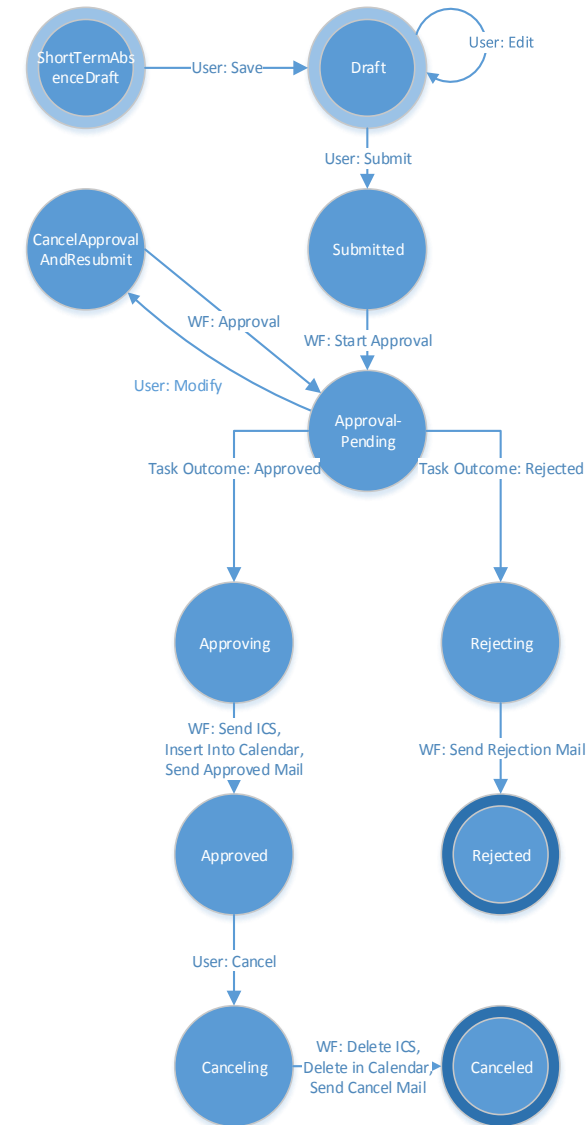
ShortTermAbsenceDraft

User: Save

Draft

User: Edit

User: Submit

CancelApprovalAndResubmit

Submitted

WF: Approval

WF: Start Approval

User: Modify

Approval-Pending

Task Outcome: Approved

Task Outcome: Rejected

Approving

Rejecting

WF: Send ICS, Insert Into Calendar, Send Approved Mail

WF: Send Rejection Mail

Approved

Rejected

User: Cancel

Canceling

WF: Delete ICS, Delete in Calendar, Send Cancel Mail

Canceled